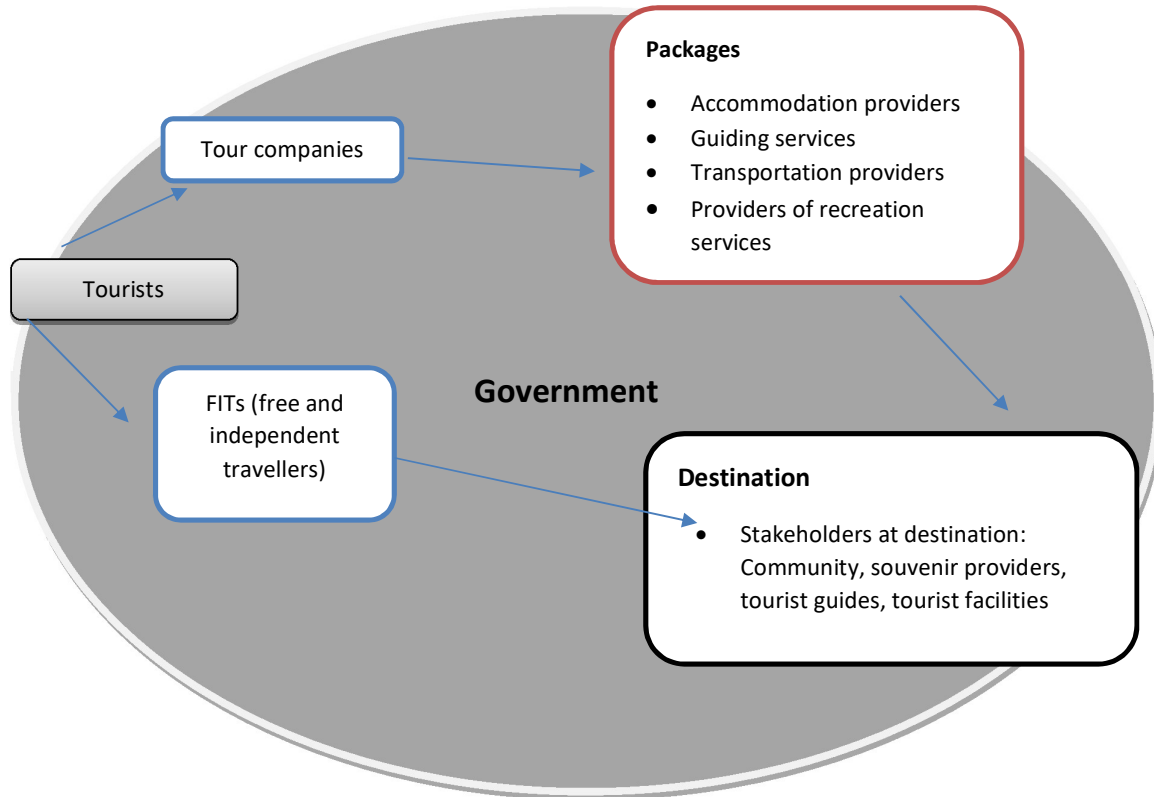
Tourists

Tour companies

Packages

- Accommodation providers
- Guiding services
- Transportation providers
- Providers of recreation services

Government

FITs (free and independent travellers)

Destination

- Stakeholders at destination: Community, souvenir providers, tourist guides, tourist facilities